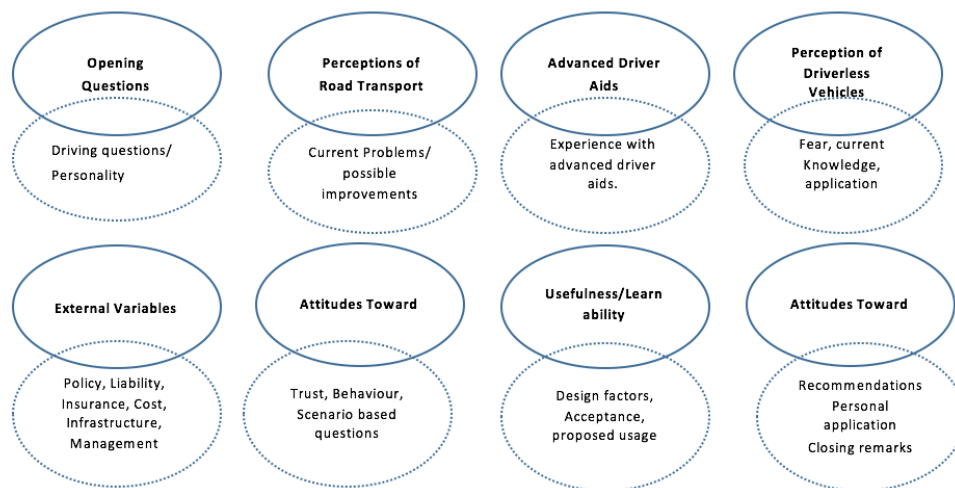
Opening Questions

Driving questions/ Personality

Perceptions of Road Transport

Current Problems/ possible improvements

Advanced Driver Aids

Experience with advanced driver aids.

Perception of Driverless Vehicles

Fear, current Knowledge, application

External Variables

Policy, Liability, Insurance, Cost, Infrastructure, Management

Attitudes Toward

Trust, Behaviour, Scenario based questions

Usefulness/Learn ability

Design factors, Acceptance, proposed usage

Attitudes Toward

Recommendations Personal application Closing remarks